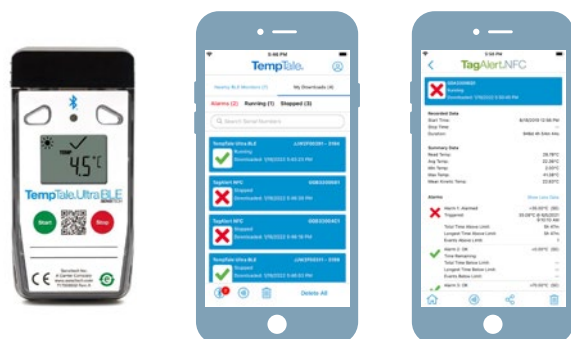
-4.5°C
TempTale.Ultra BLE
Start
Stop
CE

5:46 PM
TempTale
Nearby BLE Monitors (7)
My Downloads (4)
Alarms (2)
Running (1)
Stopped (3)
Search Serial Numbers
TempTale Ultra BLE
Running
Downloaded: 1/6/2022 5:45:23 PM
TagAlert NFC
Stopped
Downloaded: 1/6/2022 5:46:38 PM
TagAlert NFC
Stopped
Downloaded: 1/6/2022 5:46:16 PM
TempTale Ultra BLE
Delete All

TagAlert.NFC
Running
Recorded Data
Start Time:
Stop Time:
Duration:
Summary Data
Read Temp:
Avg Temp:
Min Temp:
Max Temp:
Mean Kinetic Temp:
Alarms
Show Less Data
Alarm 1: Alarmed
Triggered
Total Time Above Limit
Longest Time Above Limit
Events Above Limit
Alarm 2: OK
Time Remaining
Total Time Below Limit
Longest Time Below Limit
Events Below Limit
Alarm 3: OK